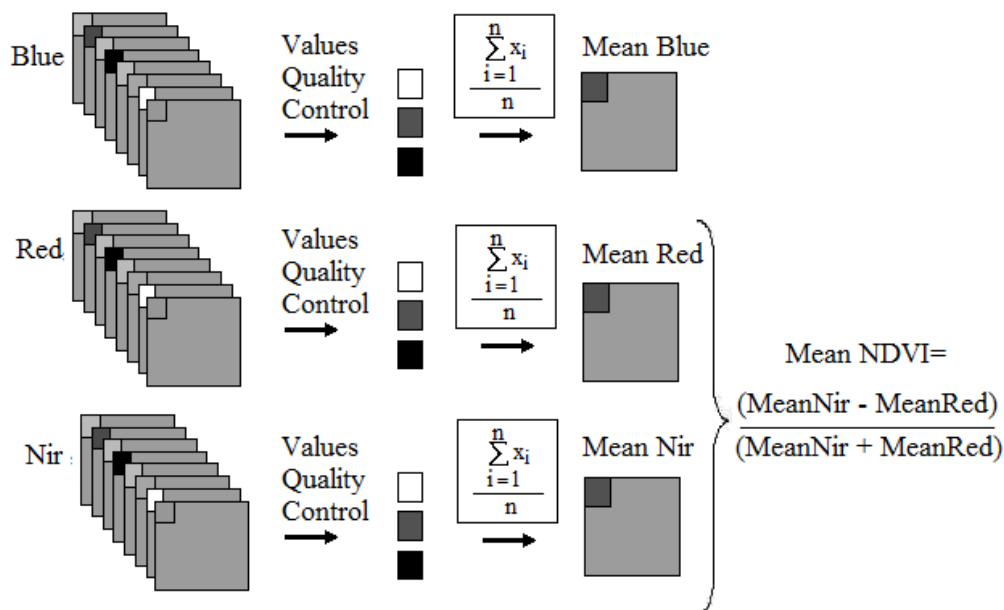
Blue

Values Quality Control

$\frac{\sum_{i=1}^{n} x_i}{n}$

Mean Blue

Red

Values Quality Control

$\frac{\sum_{i=1}^{n} x_i}{n}$

Mean Red

Nir

Values Quality Control

$\frac{\sum_{i=1}^{n} x_i}{n}$

Mean Nir

Mean NDVI= $\frac{(\text{MeanNir - MeanRed})}{(\text{MeanNir + MeanRed})}$